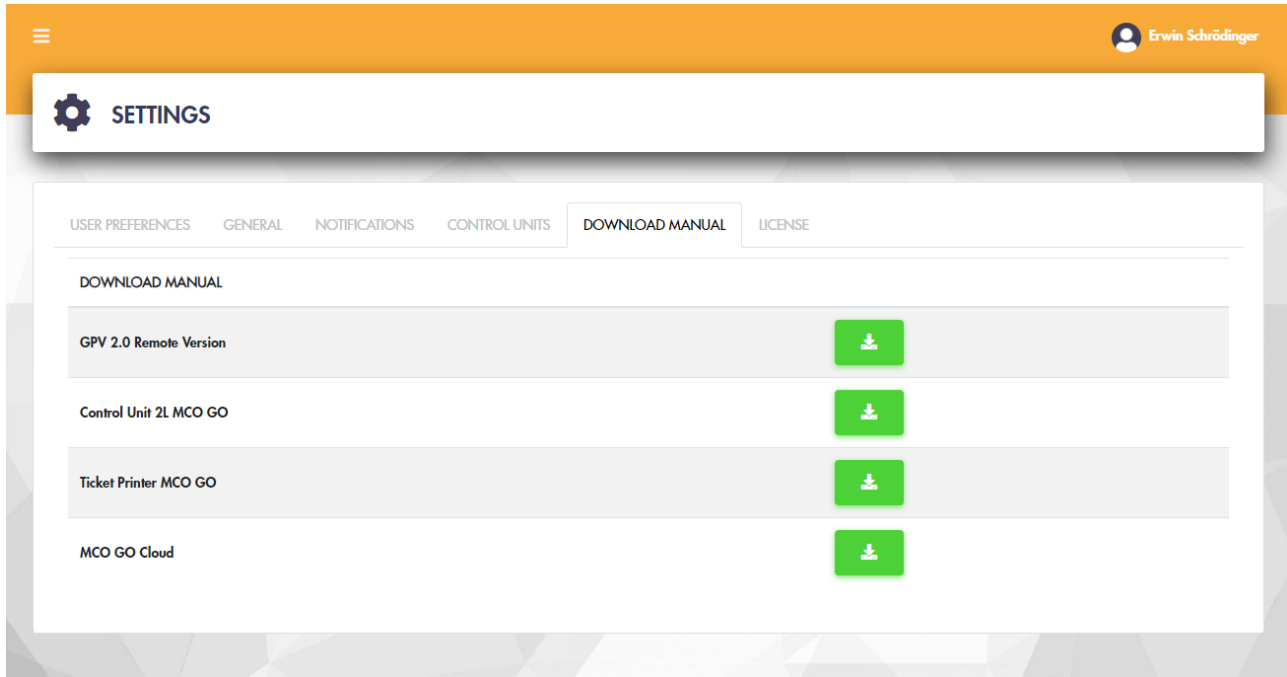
Erwin Schrödinger

SETTINGS

USER PREFERENCES GENERAL NOTIFICATIONS CONTROL UNITS DOWNLOAD MANUAL LICENSE

DOWNLOAD MANUAL

GPV 2.0 Remote Version

Control Unit 2L MCO GO

Ticket Printer MCO GO

MCO GO Cloud